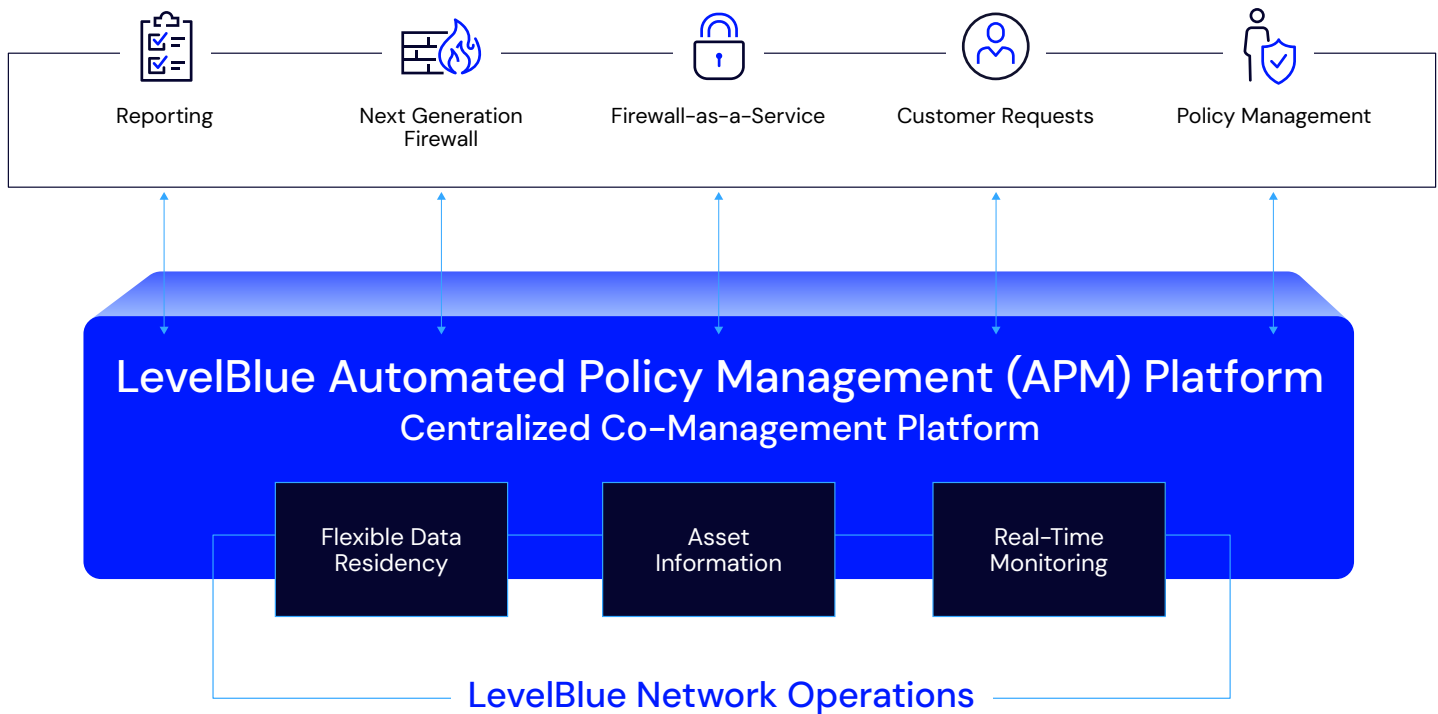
Reporting

Next Generation Firewall

Firewall-as-a-Service

Customer Requests

Policy Management

LevelBlue Automated Policy Management (APM) Platform
Centralized Co-Management Platform

Flexible Data Residency

Asset Information

Real-Time Monitoring

LevelBlue Network Operations